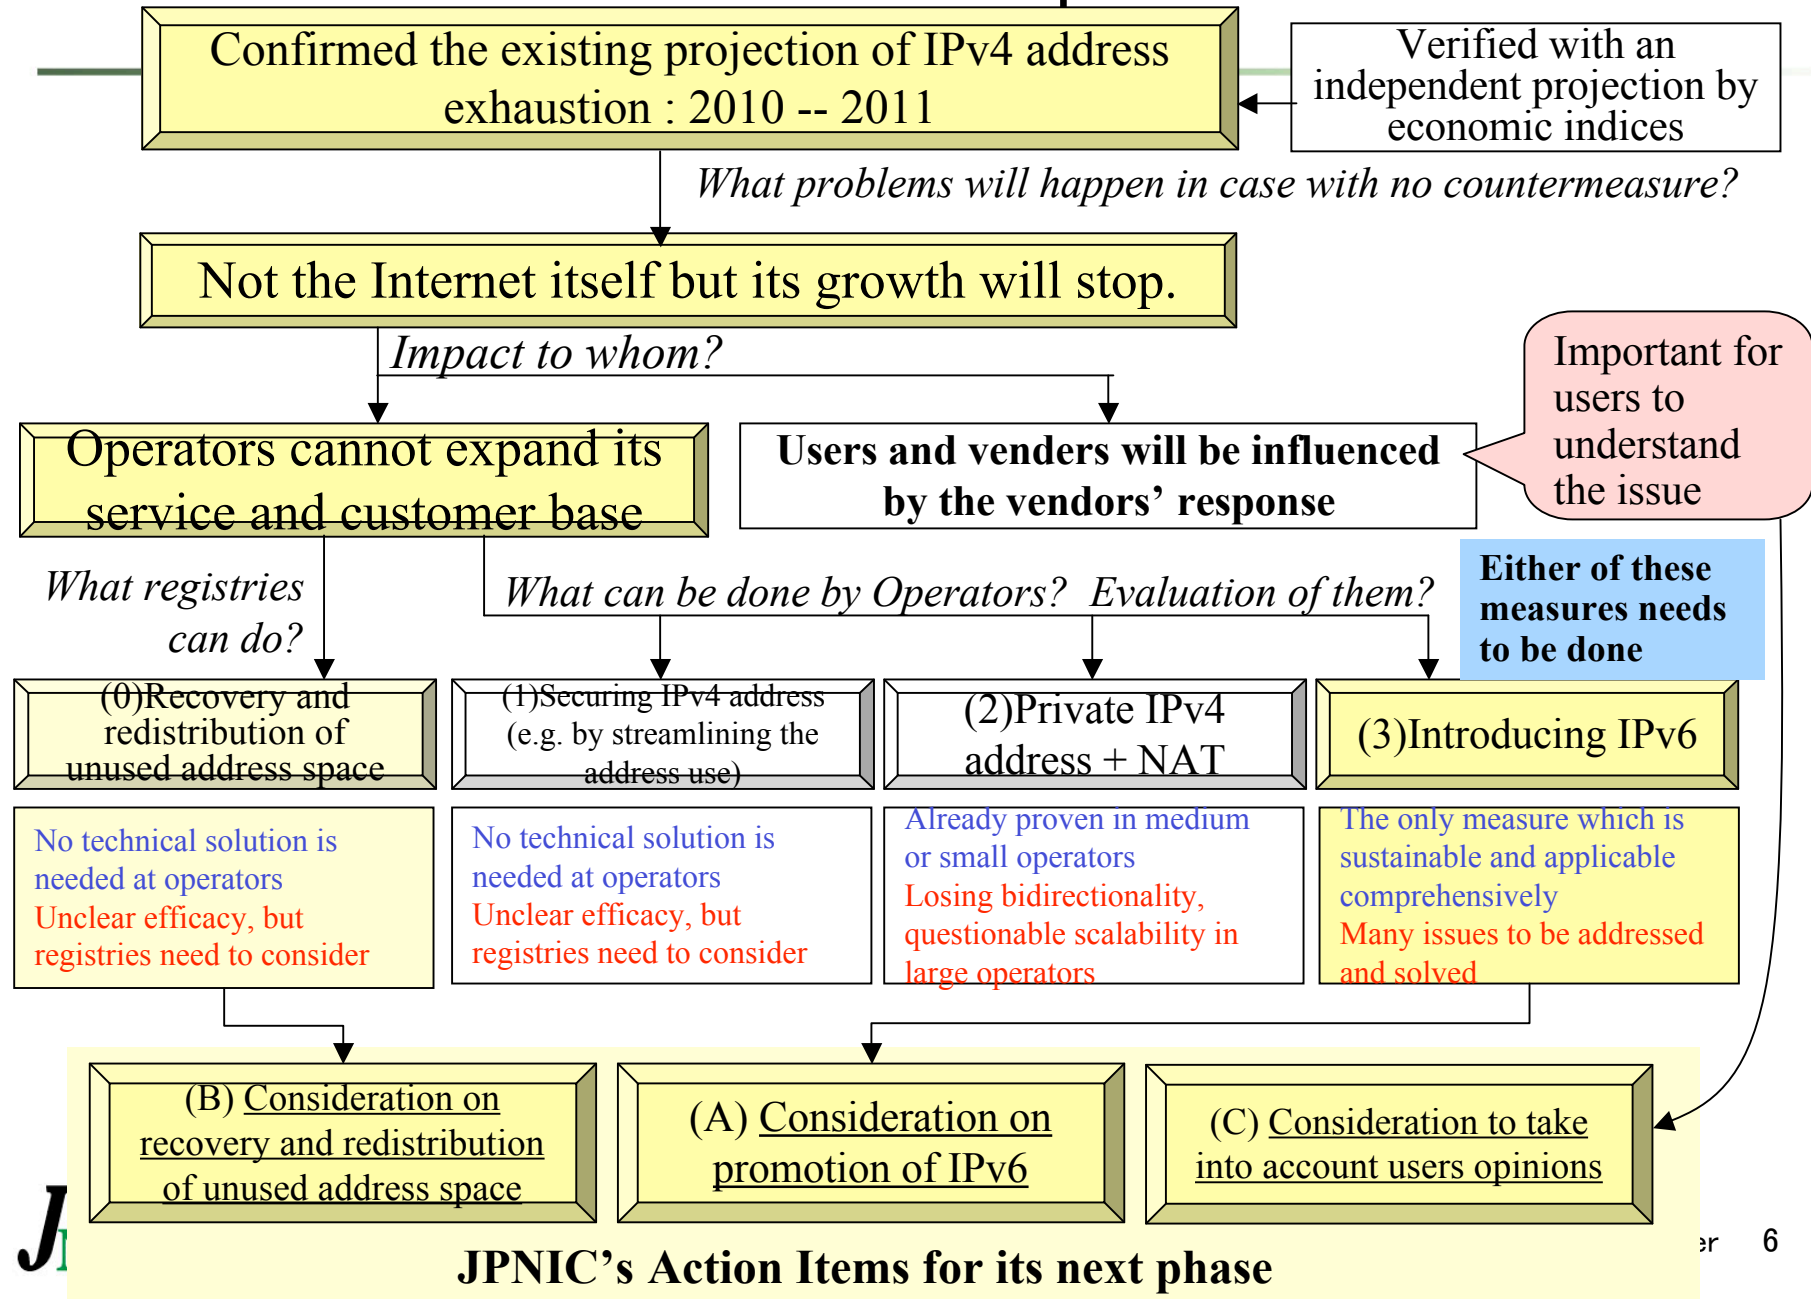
Confirmed the existing projection of IPv4 address exhaustion : 2010 -- 2011

Verified with an independent projection by economic indices

What problems will happen in case with no countermeasure?

Not the Internet itself but its growth will stop.

Impact to whom?

Operators cannot expand its service and customer base

Users and venders will be influenced by the vendors' response

Important for users to understand the issue

What registries can do?

What can be done by Operators? Evaluation of them?

Either of these measures needs to be done

(0)Recovery and redistribution of unused address space

(1)Securing IPv4 address (e.g. by streamlining the address use)

(2)Private IPv4 address + NAT

(3)Introducing IPv6

No technical solution is needed at operators
Unclear efficacy, but registries need to consider

No technical solution is needed at operators
Unclear efficacy, but registries need to consider

Already proven in medium or small operators
Losing bidirectionality, questionable scalability in large operators

The only measure which is sustainable and applicable comprehensively
Many issues to be addressed and solved

(B) Consideration on recovery and redistribution of unused address space

(A) Consideration on promotion of IPv6

(C) Consideration to take into account users opinions

J

JPNIC's Action Items for its next phase

er 6